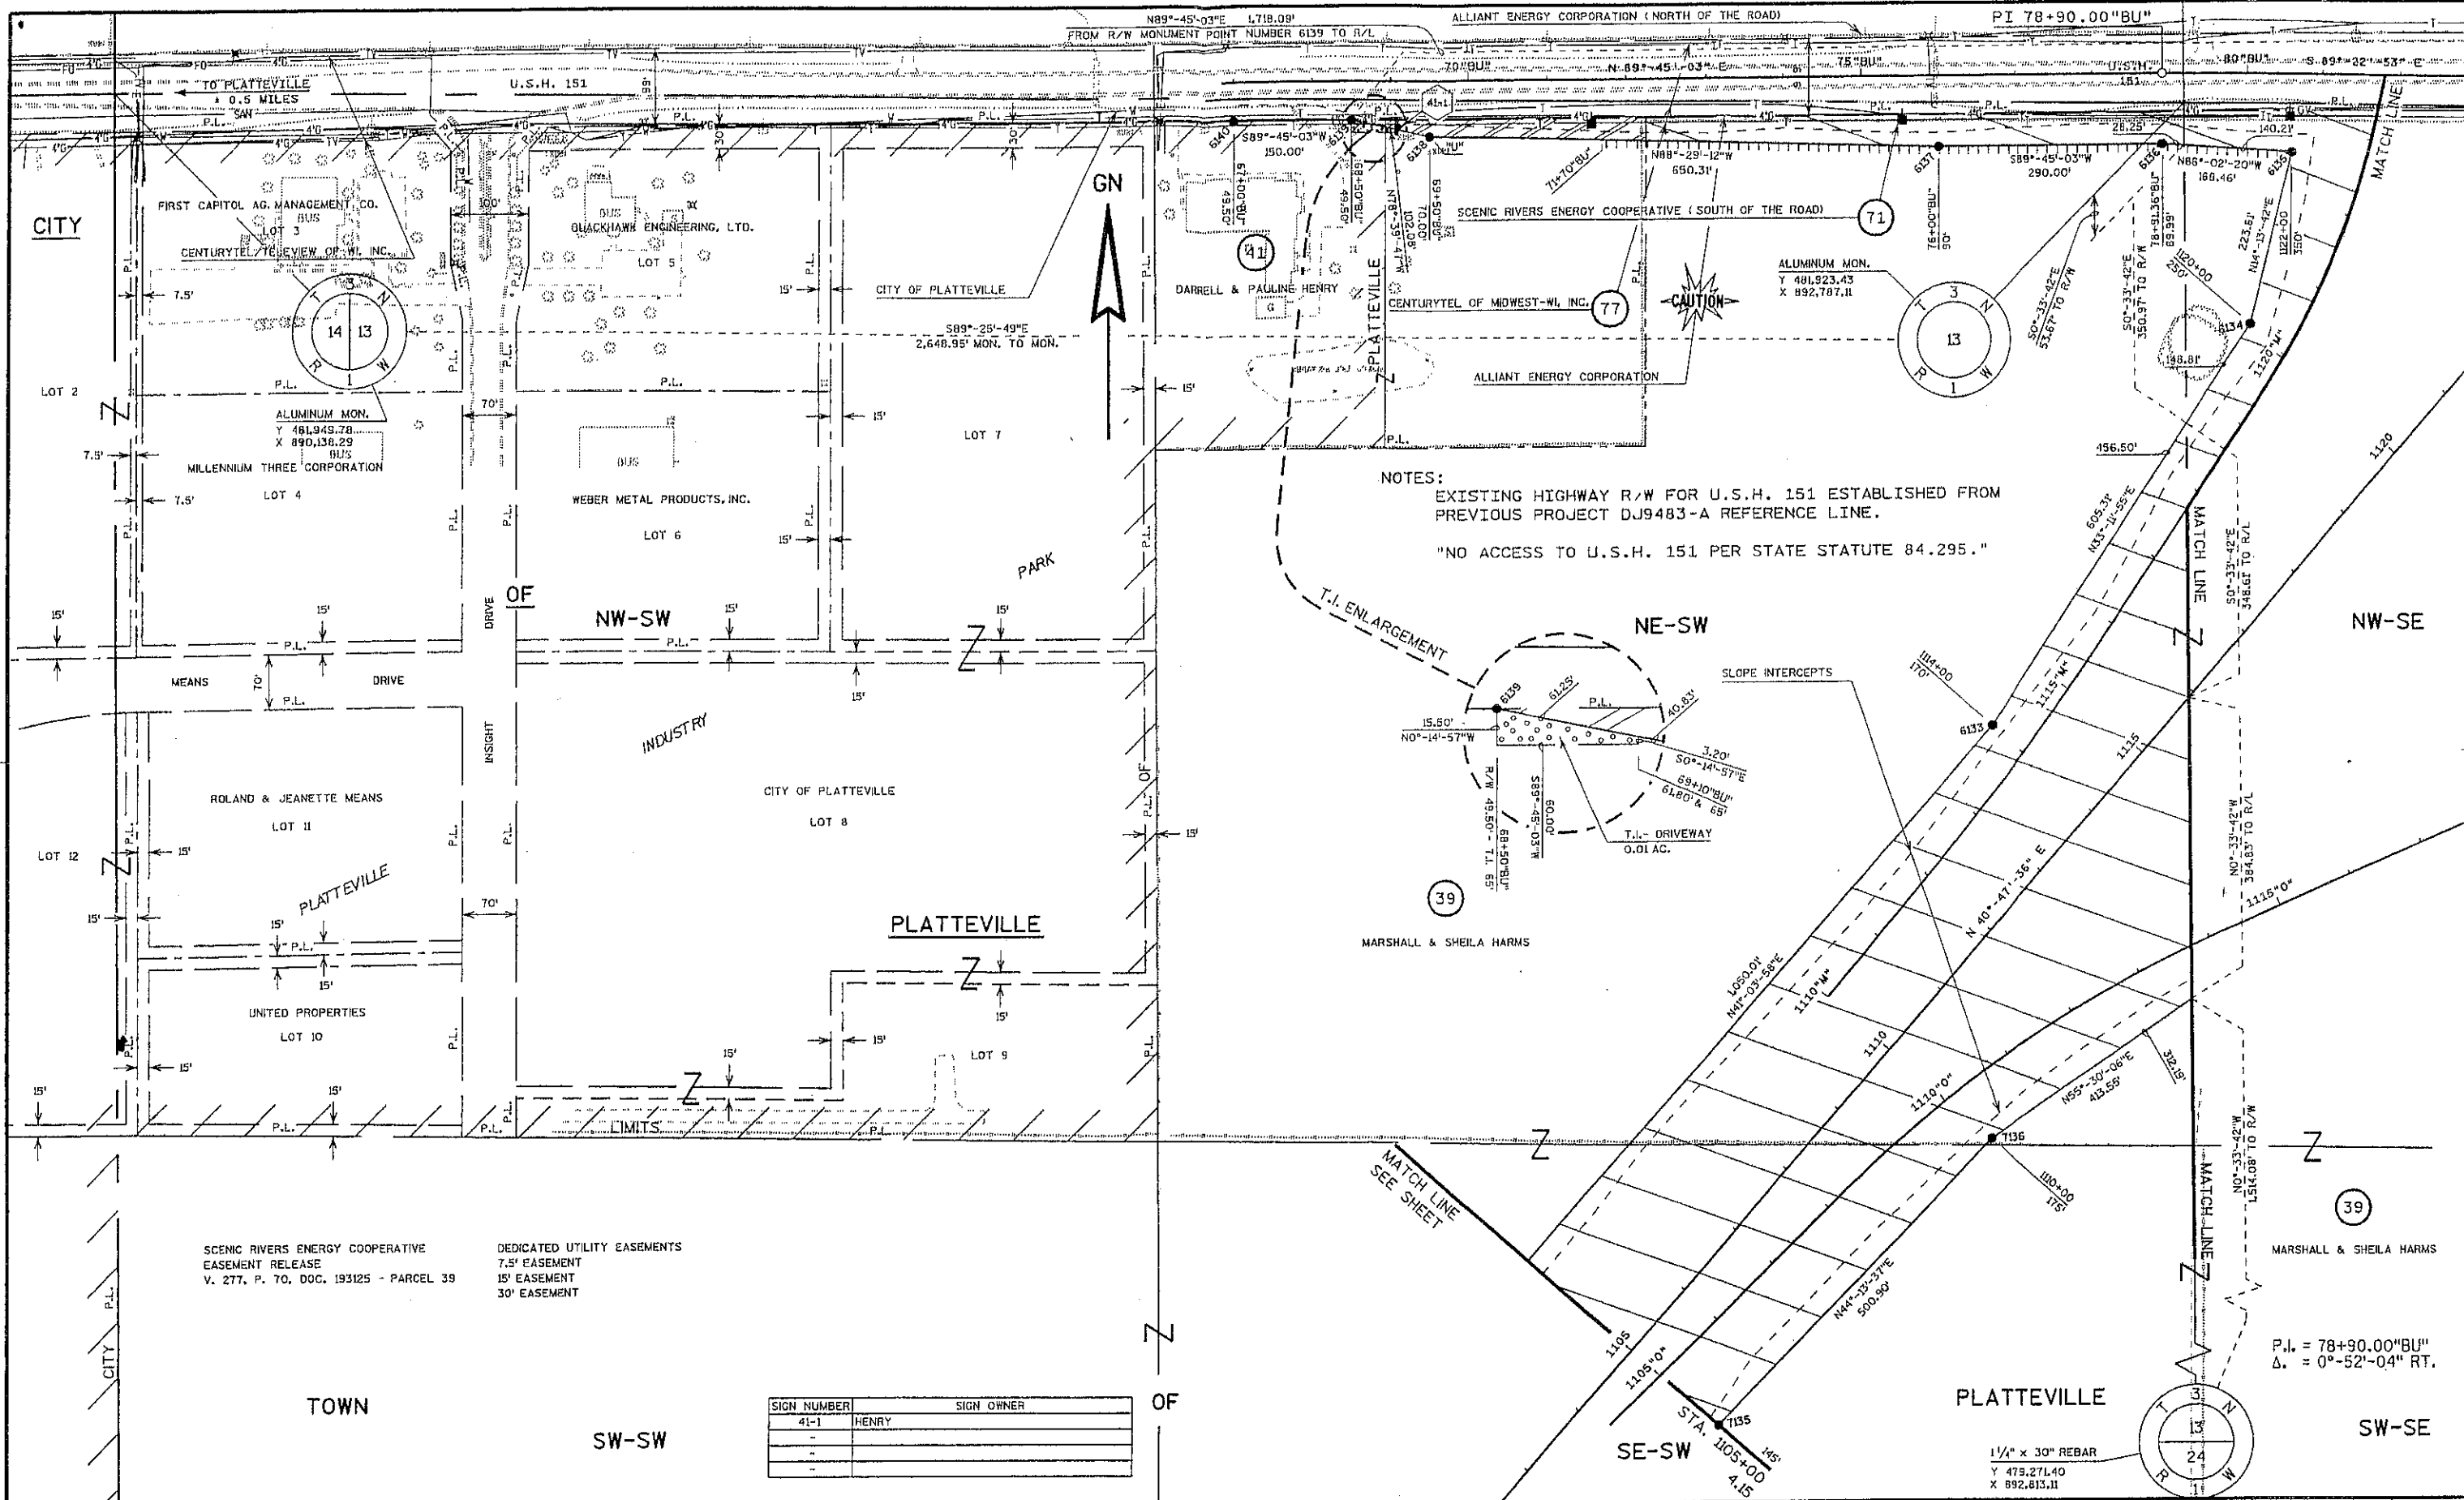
N89°-45'-03"E 1,718.09'
FROM R/W MONUMENT POINT NUMBER 6139 TO R/L
ALLIANT ENERGY CORPORATION ( NORTH OF THE ROAD)
PI 78+90.00"BU"
TO PLATTEVILLE
± 0.5 MILES
U.S.H. 151
70"BU"
N 89°-45'-03" E
75"BU"
80"BU"
S 89°-22'-53" E
MATCH LINE
CITY
FIRST CAPITOL AG. MANAGEMENT CO.
BUS
LOT 3
CENTURYTEL/TELEVIEW OF WI, INC.
QUACKHAWK ENGINEERING, LTD.
BUS
LOT 5
GN
S89°-45'-03"W 150.00'
DARRELL & PAULINE HENRY
41
N88°-29'-12"W 650.31'
SCENIC RIVERS ENERGY COOPERATIVE ( SOUTH OF THE ROAD)
71
S89°-45'-03"W 290.00'
N86°-02'-20"W 166.46'
CENTURYTEL OF MIDWEST-WI, INC.
77
CAUTION
ALUMINUM MON.
Y 481,923.43
X 892,787.11
CITY OF PLATTEVILLE
S89°-25'-49"E
2,648.95' MON. TO MON.
ALLIANT ENERGY CORPORATION
7.5'
14 13
LOT 2
ALUMINUM MON.
Y 481,949.78
X 890,138.29
MILLENNIUM THREE CORPORATION
LOT 4
WEBER METAL PRODUCTS, INC.
LOT 6
LOT 7
PARK
NOTES:
EXISTING HIGHWAY R/W FOR U.S.H. 151 ESTABLISHED FROM PREVIOUS PROJECT DJ9483-A REFERENCE LINE.
"NO ACCESS TO U.S.H. 151 PER STATE STATUTE 84.295."
T.I. ENLARGEMENT
NE-SW
NW-SW
OF
NW-SE
MATCH LINE
MEANS
DRIVE
SLOPE INTERCEPTS
INDUSTRY
INSIGHT
ROLAND & JEANETTE MEANS
LOT 11
CITY OF PLATTEVILLE
LOT 8
T.I. DRIVEWAY
0.01 AC.
LOT 12
PLATTEVILLE
PLATTEVILLE
39
MARSHALL & SHEILA HARMS
UNITED PROPERTIES
LOT 10
LOT 9
LIMITS
MATCH LINE SEE SHEET
N40°-47'-36" E
N44°-13'-37"E 500.90'
N55°-30'-06"E 413.55'
39
MARSHALL & SHEILA HARMS
SCENIC RIVERS ENERGY COOPERATIVE
EASEMENT RELEASE
V. 277, P. 70, DOC. 193125 - PARCEL 39
DEDICATED UTILITY EASEMENTS
7.5' EASEMENT
15' EASEMENT
30' EASEMENT
P.I. = 78+90.00"BU"
Δ. = 0°-52'-04" RT.
TOWN
SW-SW
OF
CITY
| SIGN NUMBER | SIGN OWNER |
|---|---|
| 41-1 | HENRY |
| - | |
| - | |
| - | |
PLATTEVILLE
SE-SW
STA. 1105+00
SW-SE
1 1/4" x 30" REBAR
Y 479,271.40
X 892,813.11